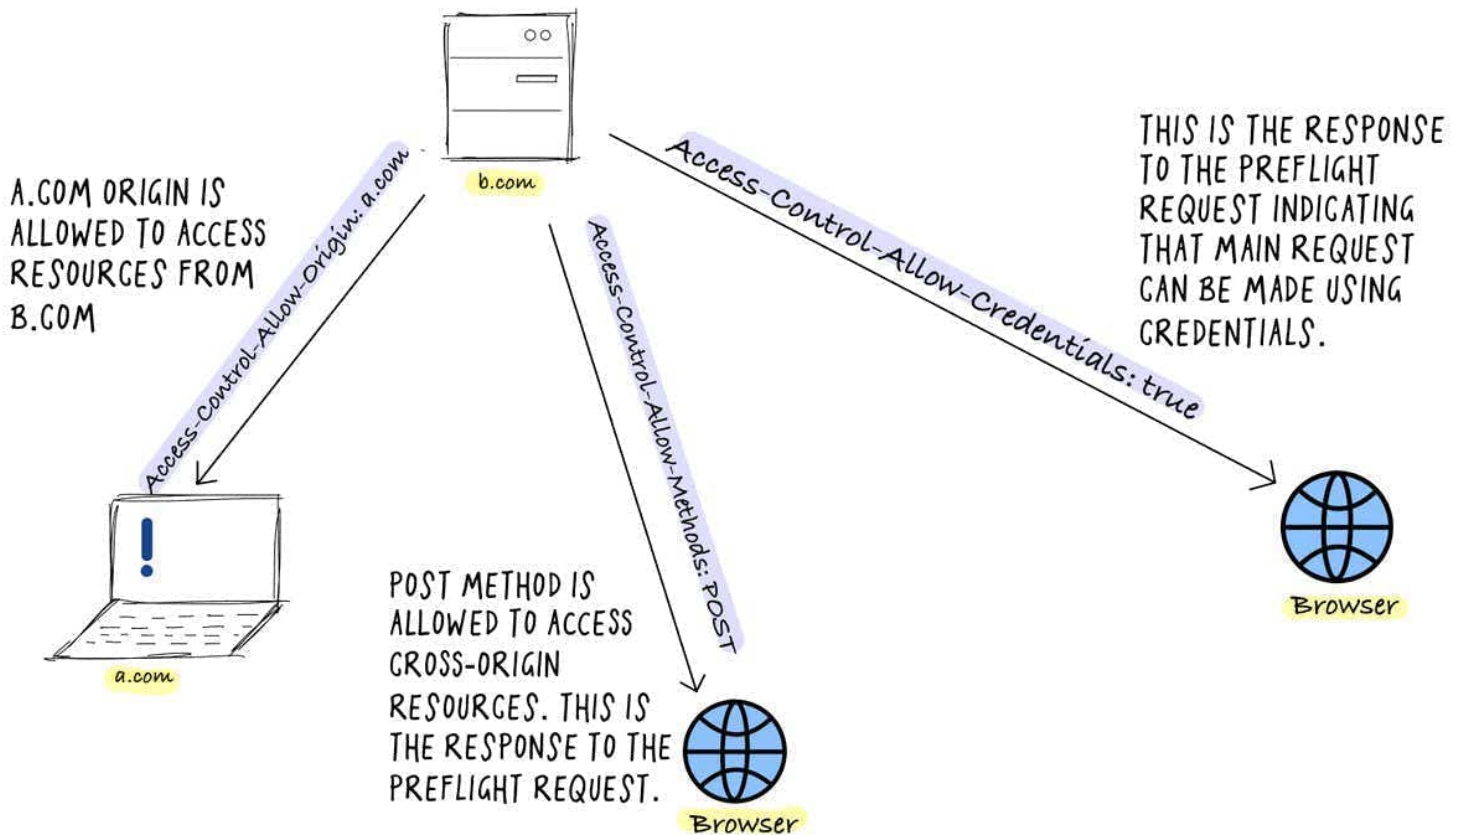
b.com

A.COM ORIGIN IS ALLOWED TO ACCESS RESOURCES FROM B.COM

Access-Control-Allow-Origin: a.com

Access-Control-Allow-Methods: POST

Access-Control-Allow-Credentials: true

THIS IS THE RESPONSE TO THE PREFLIGHT REQUEST INDICATING THAT MAIN REQUEST CAN BE MADE USING CREDENTIALS.

a.com

POST METHOD IS ALLOWED TO ACCESS CROSS-ORIGIN RESOURCES. THIS IS THE RESPONSE TO THE PREFLIGHT REQUEST.

Browser

Browser